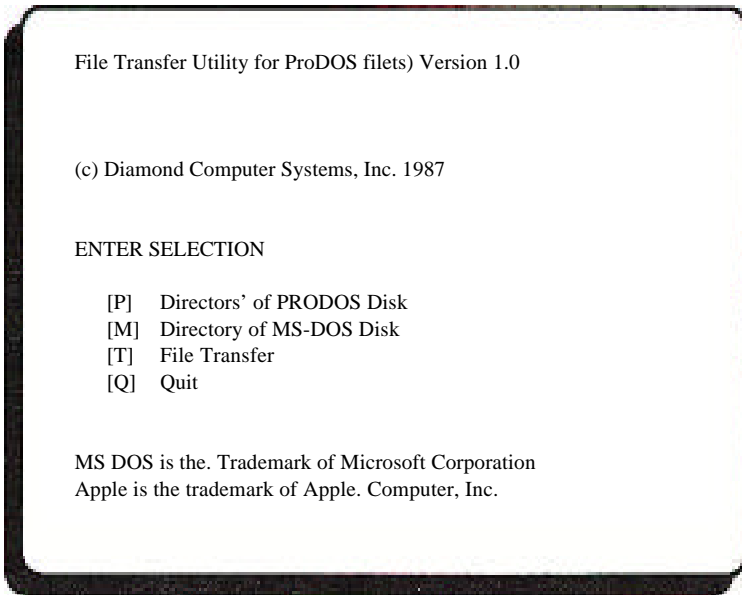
File Transfer Utility for ProDOS filets) Version 1.0

(c) Diamond Computer Systems, Inc. 1987

ENTER SELECTION

[P] Directors' of PRODOS Disk
[M] Directory of MS-DOS Disk
[T] File Transfer
[Q] Quit

MS DOS is the. Trademark of Microsoft Corporation
Apple is the trademark of Apple. Computer, Inc.